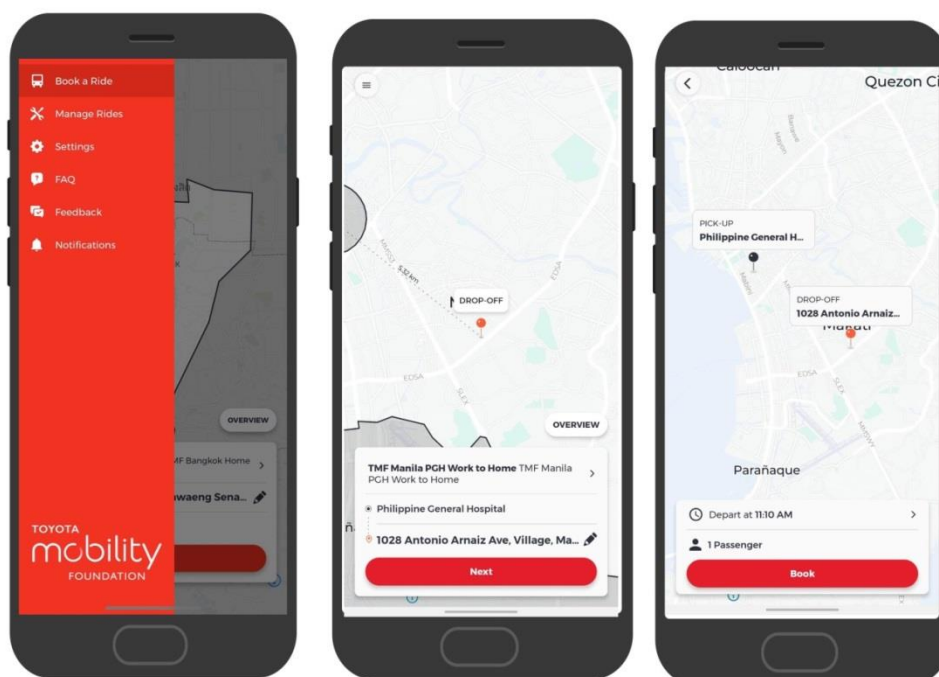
Book a Ride
Manage Rides
Settings
FAQ
Feedback
Notifications

OVERVIEW

MF Bangkok Home

wawaeng Sena...

TOYOTA
mobility
FOUNDATION

DROP-OFF

OVERVIEW

TMF Manila PGH Work to Home TMF Manila PGH Work to Home

Philippine General Hospital

1028 Antonio Arnaiz Ave, Village, Ma...

Next

Caloocan

Quezon Ci

PICK-UP
Philippine General H...

DROP-OFF
1028 Antonio Arnaiz...

Makati

Parañaque

Depart at 11:10 AM

1 Passenger

Book